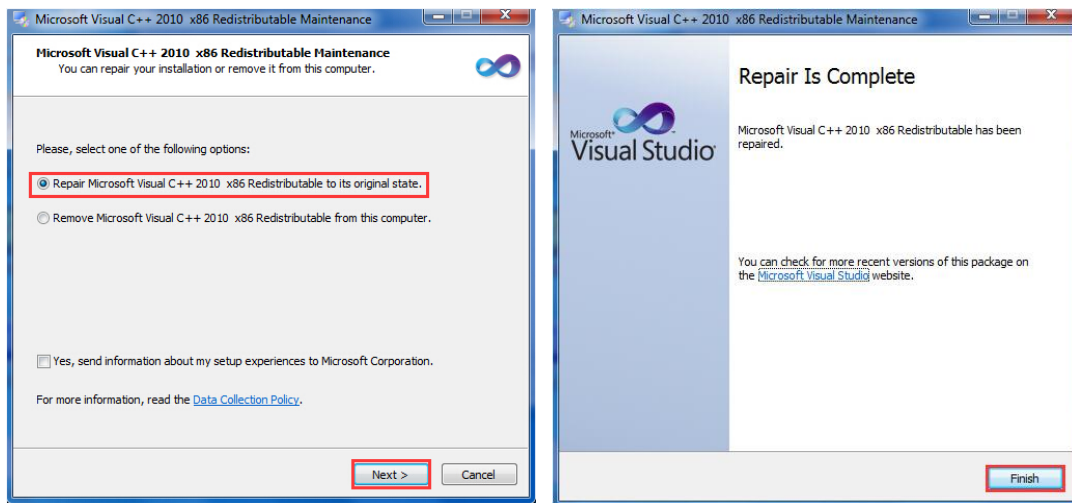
Microsoft Visual C++ 2010 x86 Redistributable Maintenance

Microsoft Visual C++ 2010 x86 Redistributable Maintenance
You can repair your installation or remove it from this computer.

Please, select one of the following options:

Repair Microsoft Visual C++ 2010 x86 Redistributable to its original state.

Remove Microsoft Visual C++ 2010 x86 Redistributable from this computer.

Yes, send information about my setup experiences to Microsoft Corporation.

For more information, read the Data Collection Policy.

Next >

Cancel

Microsoft Visual C++ 2010 x86 Redistributable Maintenance

Microsoft Visual Studio

Repair Is Complete

Microsoft Visual C++ 2010 x86 Redistributable has been repaired.

You can check for more recent versions of this package on the Microsoft Visual Studio website.

Finish